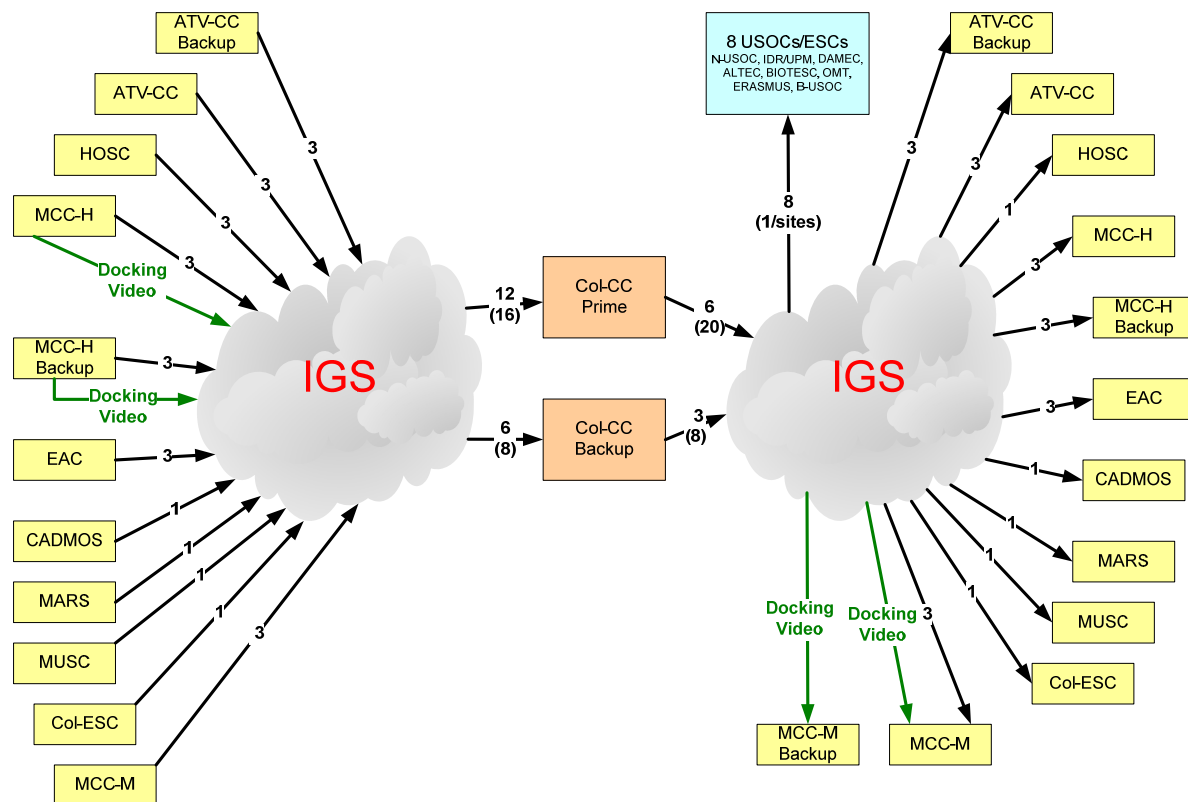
ATV-CC Backup

ATV-CC

HOSC

MCC-H

Docking Video

MCC-H Backup

Docking Video

EAC

CADMOS

MARS

MUSC

Col-ESC

MCC-M

3
3
3
3
3
3
1
1
1
1
3

IGS

12 (16)

Col-CC Prime

6 (8)

Col-CC Backup

6 (20)

3 (8)

8 USOCs/ESCs
N-USOC, IDR/UPM, DAMEC, ALTEC, BIOTESC, OMT, ERASMUS, B-USOC

8 (1/sites)

IGS

ATV-CC Backup

ATV-CC

HOSC

MCC-H

MCC-H Backup

EAC

CADMOS

MARS

MUSC

Col-ESC

3
3
1
3
3
3
1
1
1
1
3

Docking Video

Docking Video

MCC-M Backup

MCC-M